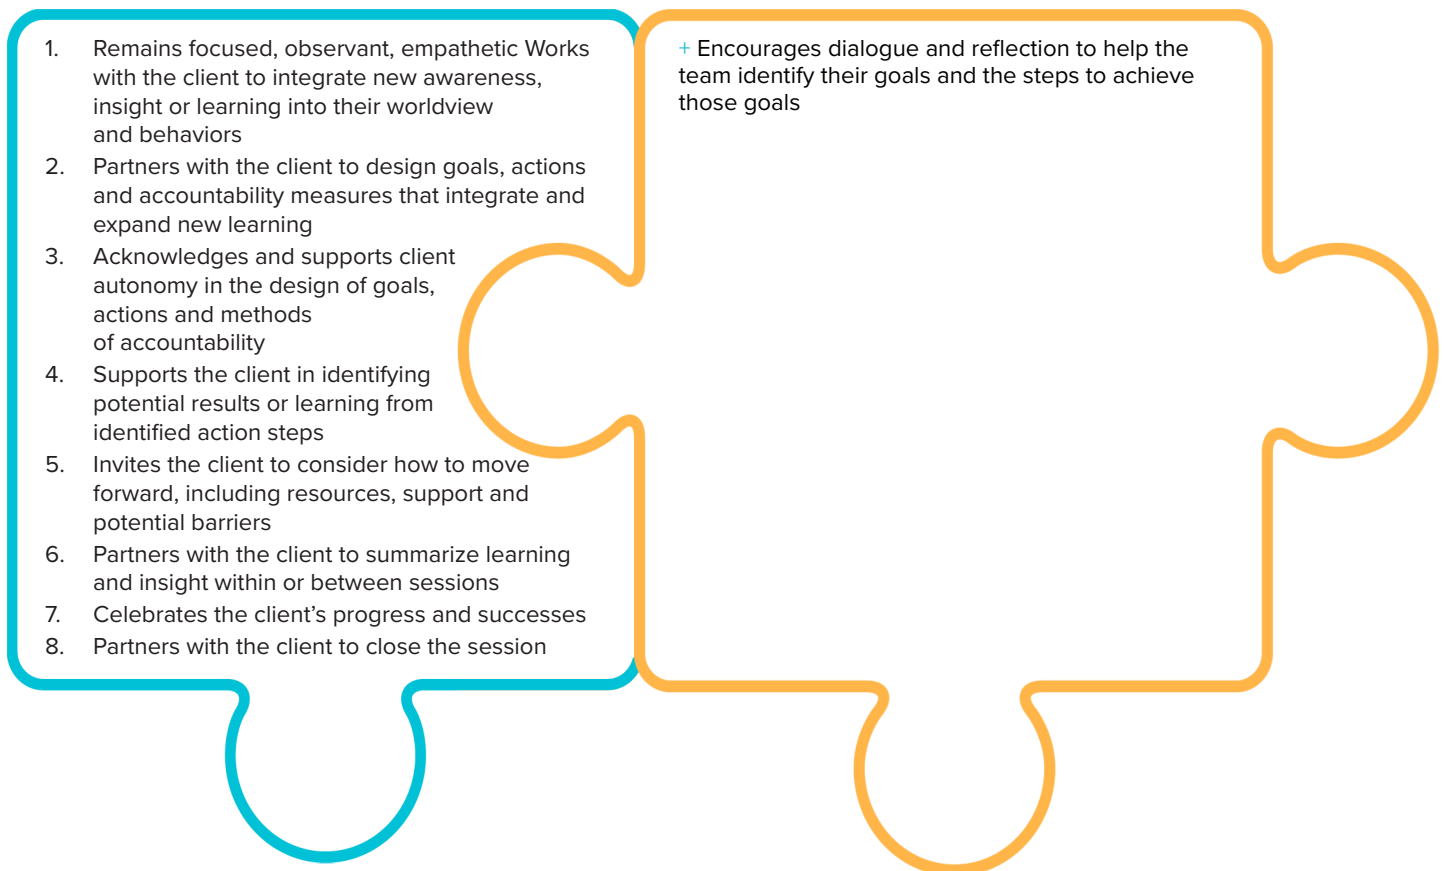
1. Remains focused, observant, empathetic Works with the client to integrate new awareness, insight or learning into their worldview and behaviors
2. Partners with the client to design goals, actions and accountability measures that integrate and expand new learning
3. Acknowledges and supports client autonomy in the design of goals, actions and methods of accountability
4. Supports the client in identifying potential results or learning from identified action steps
5. Invites the client to consider how to move forward, including resources, support and potential barriers
6. Partners with the client to summarize learning and insight within or between sessions
7. Celebrates the client’s progress and successes
8. Partners with the client to close the session

+ Encourages dialogue and reflection to help the team identify their goals and the steps to achieve those goals